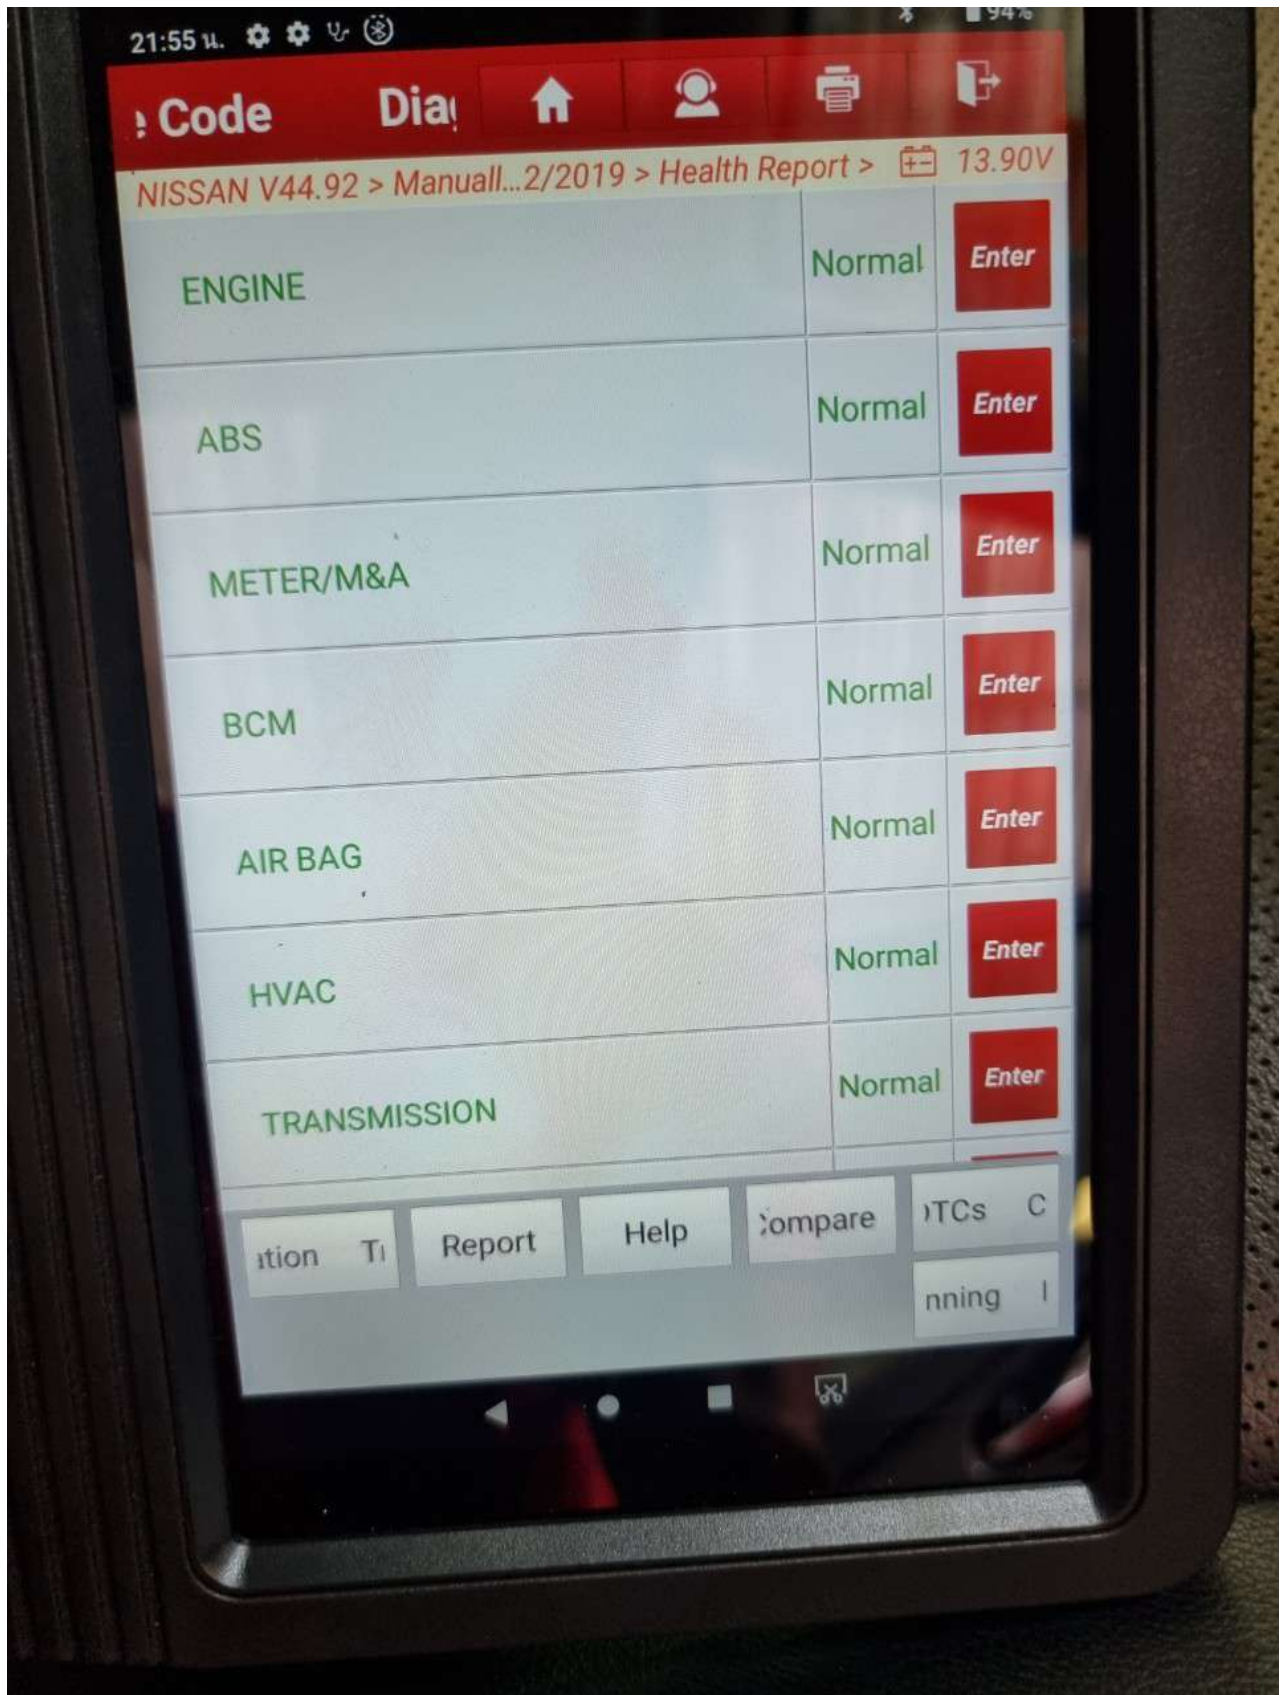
21:55 ч.

94%

Code Dia

NISSAN V44.92 > Manuall...2/2019 > Health Report > 13.90V

| | | |
|---|---|---|
| ENGINE | Normal | Enter |
| ABS | Normal | Enter |
| METER/M&A | Normal | Enter |
| BCM | Normal | Enter |
| AIR BAG | Normal | Enter |
| HVAC | Normal | Enter |
| TRANSMISSION | Normal | Enter |

ation Ti

Report

Help

Compare

TCs C

nning I